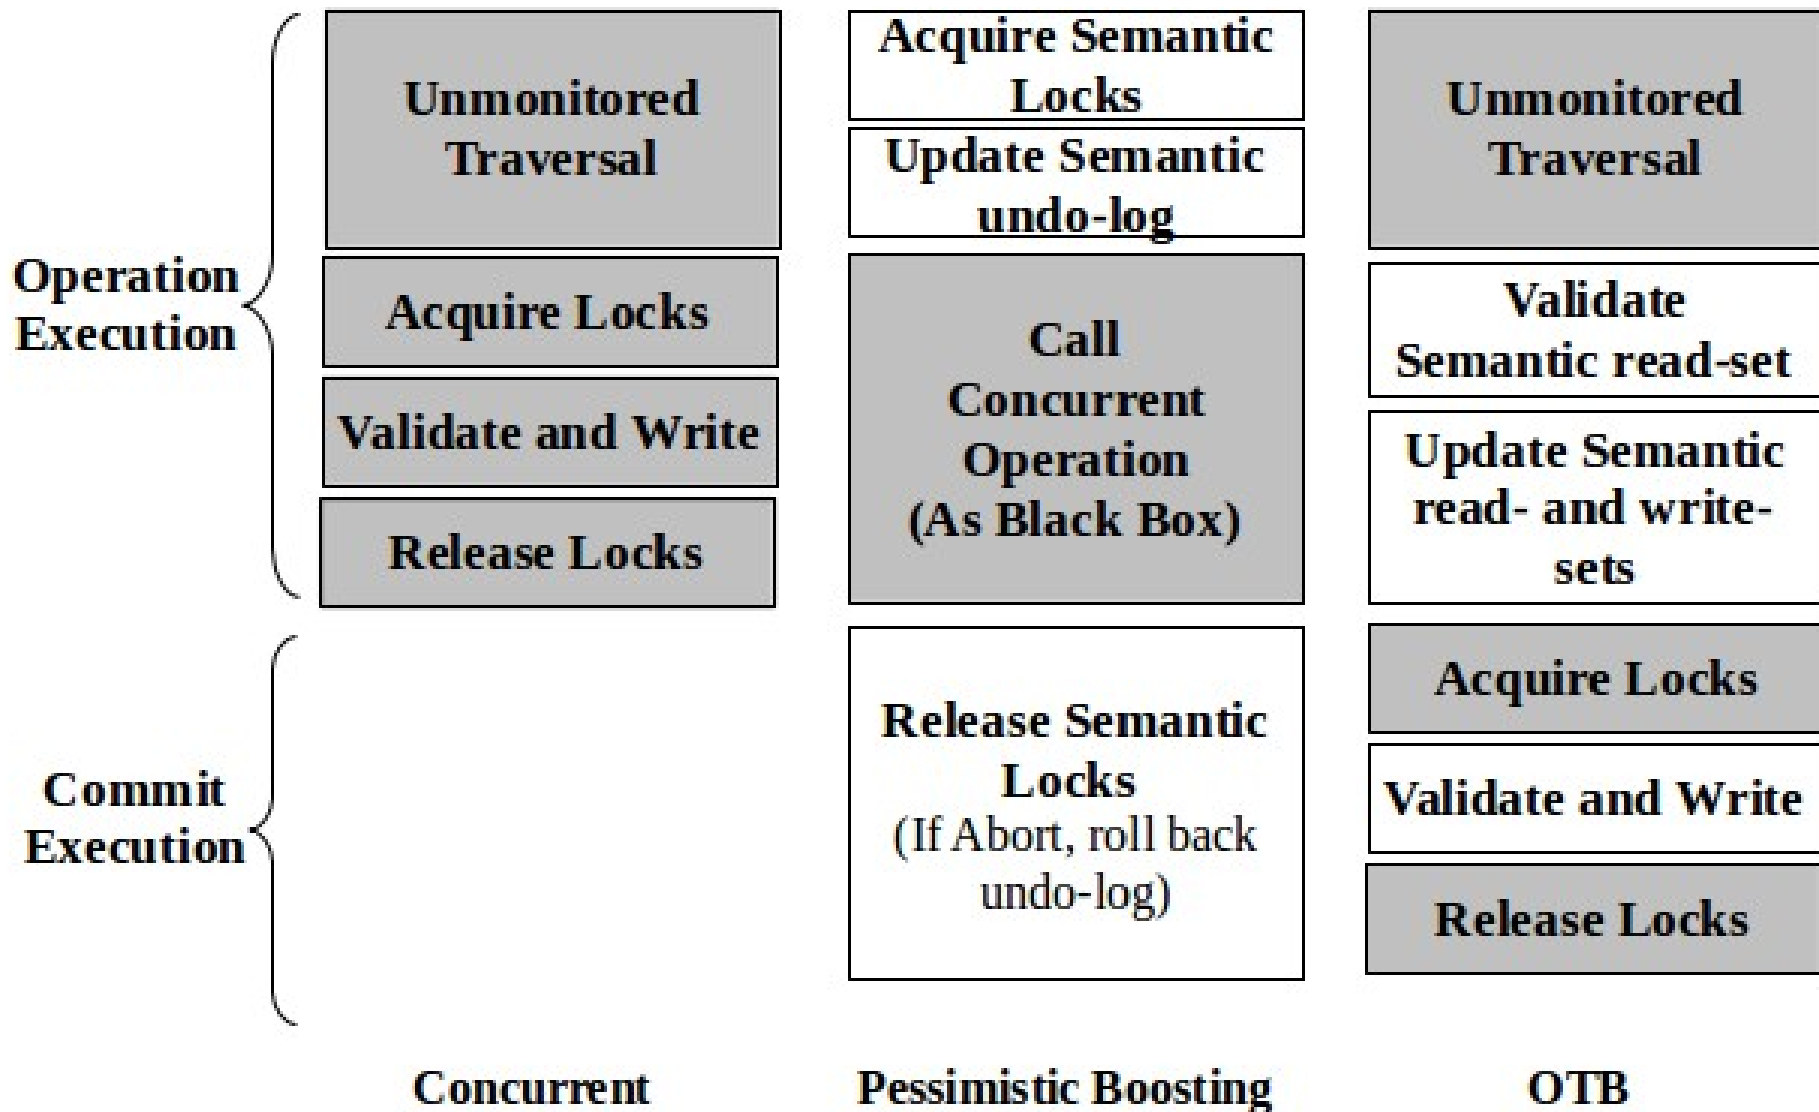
Operation Execution

Commit Execution

Unmonitored Traversal

Acquire Locks

Validate and Write

Release Locks

Concurrent

Acquire Semantic Locks

Update Semantic undo-log

Call Concurrent Operation (As Black Box)

Release Semantic Locks (If Abort, roll back undo-log)

Pessimistic Boosting

Unmonitored Traversal

Validate Semantic read-set

Update Semantic read- and write-sets

Acquire Locks

Validate and Write

Release Locks

OTB